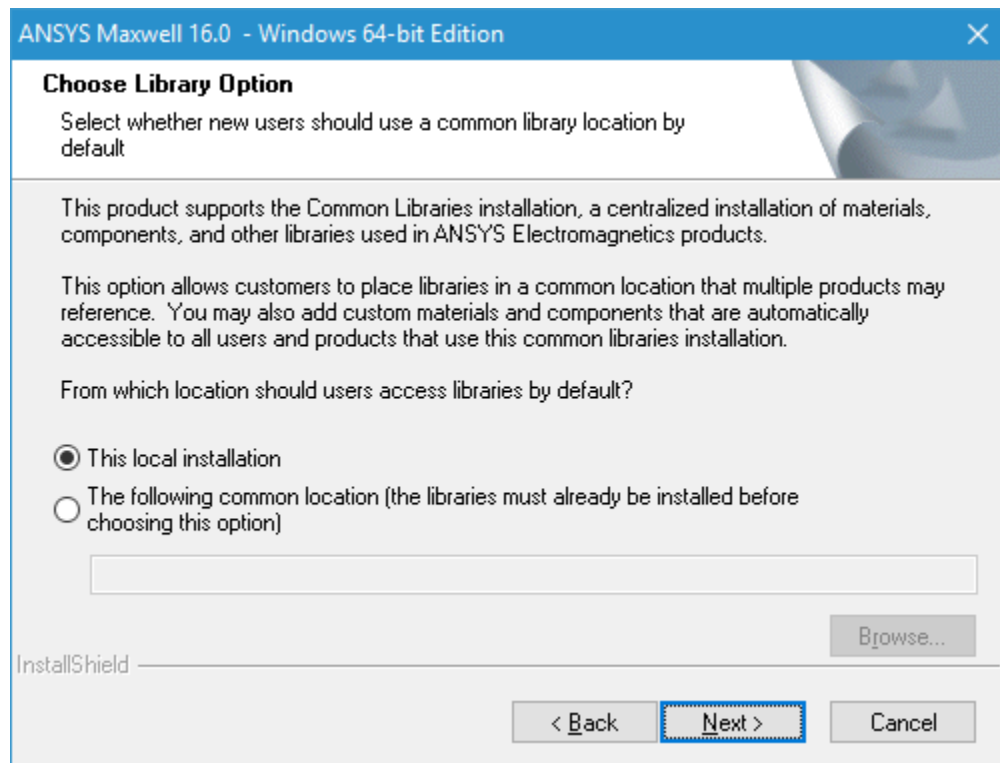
ANSYS Maxwell 16.0 - Windows 64-bit Edition

Choose Library Option

Select whether new users should use a common library location by default

This product supports the Common Libraries installation, a centralized installation of materials, components, and other libraries used in ANSYS Electromagnetics products.

This option allows customers to place libraries in a common location that multiple products may reference. You may also add custom materials and components that are automatically accessible to all users and products that use this common libraries installation.

From which location should users access libraries by default?

This local installation

The following common location (the libraries must already be installed before choosing this option)

Browse...

InstallShield

< Back

Next >

Cancel